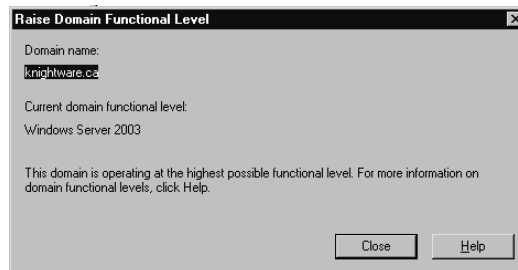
Raise Domain Functional Level

Domain name:

knightware.ca

Current domain functional level:

Windows Server 2003

This domain is operating at the highest possible functional level. For more information on domain functional levels, click Help.

Close

Help